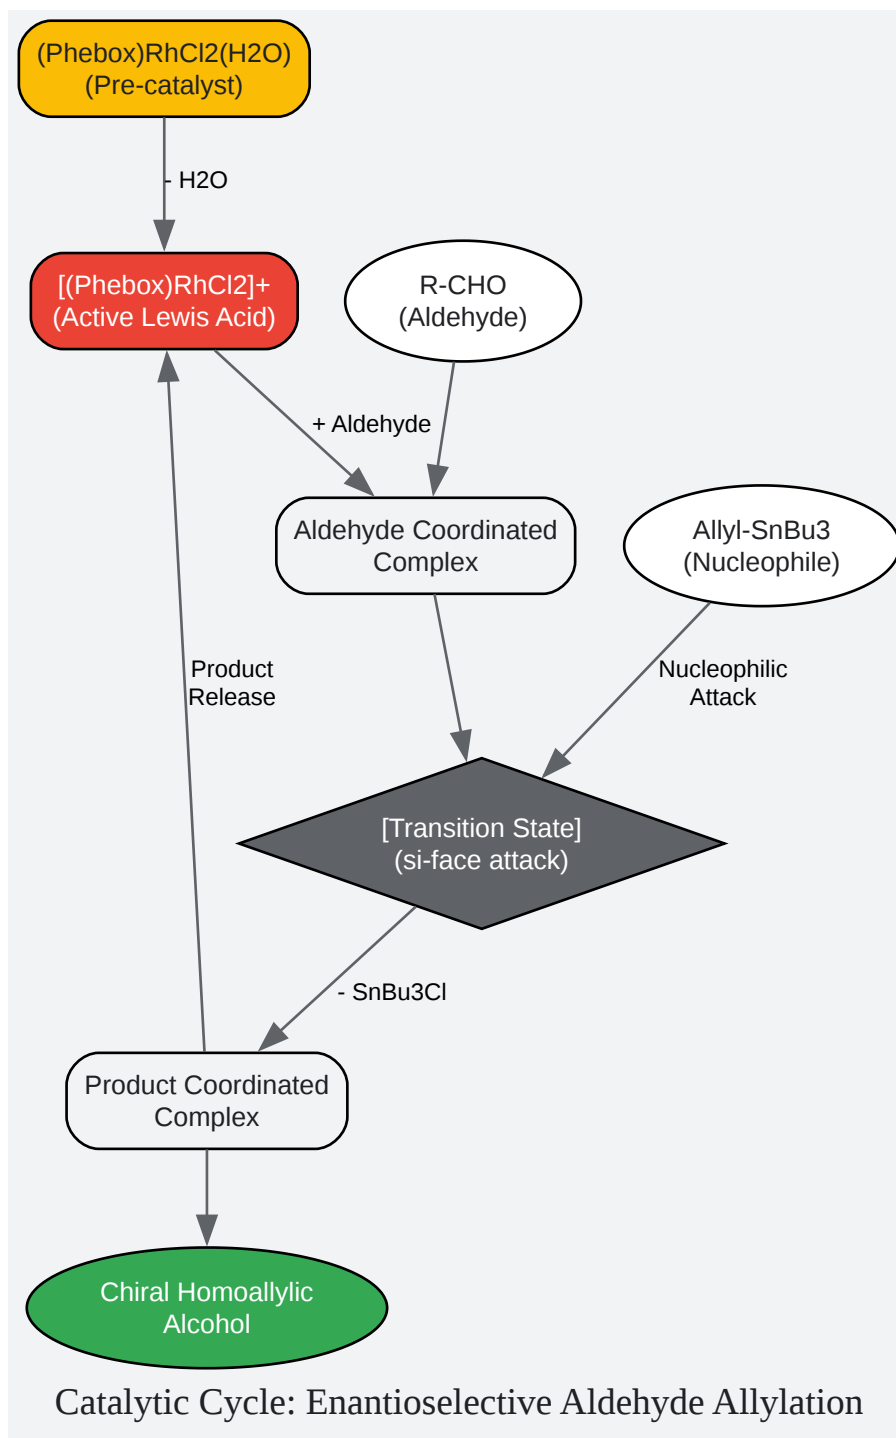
(Phebox)RhCl2(H2O)
(Pre-catalyst)

- H2O

[(Phebox)RhCl2]+
(Active Lewis Acid)

R-CHO
(Aldehyde)

+ Aldehyde

Aldehyde Coordinated Complex

Allyl-SnBu3
(Nucleophile)

Product Release

Nucleophilic Attack

[Transition State]
(si-face attack)

- SnBu3Cl

Product Coordinated Complex

Chiral Homoallylic Alcohol

Catalytic Cycle: Enantioselective Aldehyde Allylation